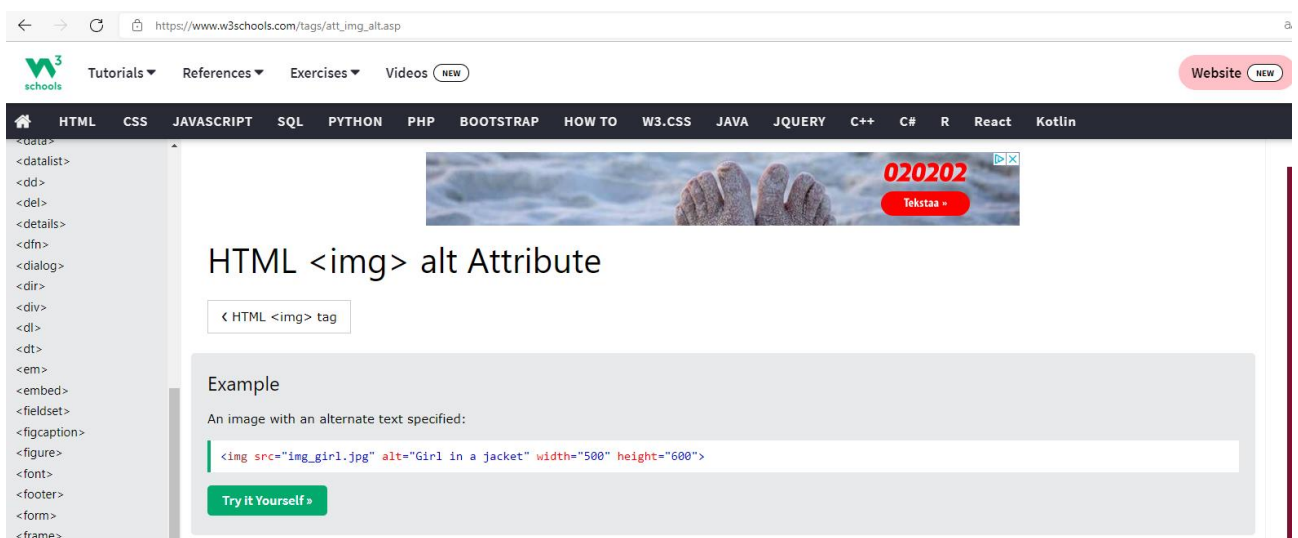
https://www.w3schools.com/tags/att_img_alt.asp

W3 schools Tutorials ▼ References ▼ Exercises ▼ Videos NEW Website NEW

HTML CSS JAVASCRIPT SQL PYTHON PHP BOOTSTRAP HOW TO W3.CSS JAVA JQUERY C++ C# R React Kotlin

<data>
<datalist>
<dd>
<del>
<details>
<dfn>
<dialog>
<dir>
<div>
<dl>
<dt>
<em>
<embed>
<fieldset>
<figcaption>
<figure>
<font>
<footer>
<form>
<frame>

020202
Tekstaa »

HTML <img> alt Attribute

❮ HTML <img> tag

Example

An image with an alternate text specified:

<img src="img_girl.jpg" alt="Girl in a jacket" width="500" height="600">

Try it Yourself »